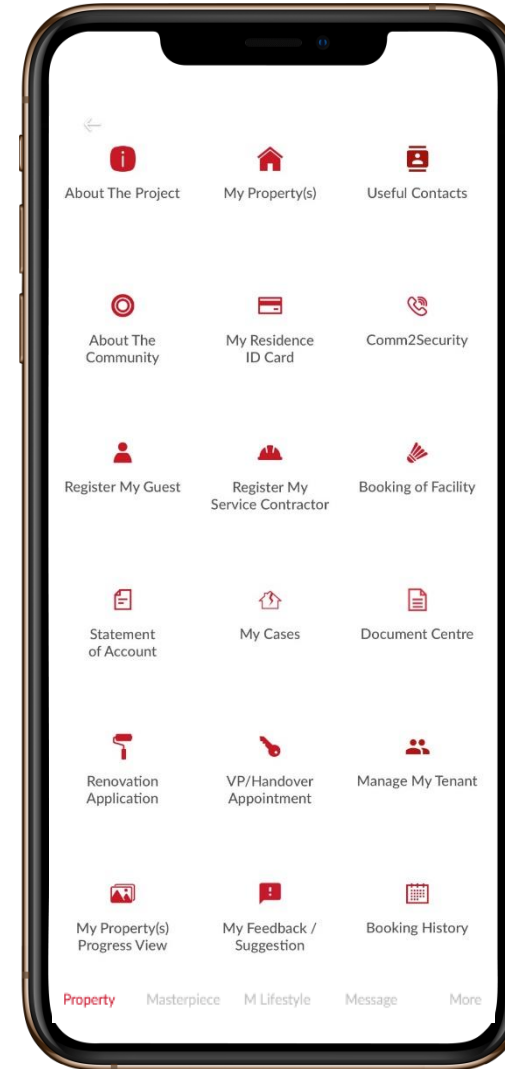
About The Project
My Property(s)
Useful Contacts

About The Community
My Residence ID Card
Comm2Security

Register My Guest
Register My Service Contractor
Booking of Facility

Statement of Account
My Cases
Document Centre

Renovation Application
VP/Handover Appointment
Manage My Tenant

My Property(s) Progress View
My Feedback / Suggestion
Booking History

Property
Masterpiece
M Lifestyle
Message
More